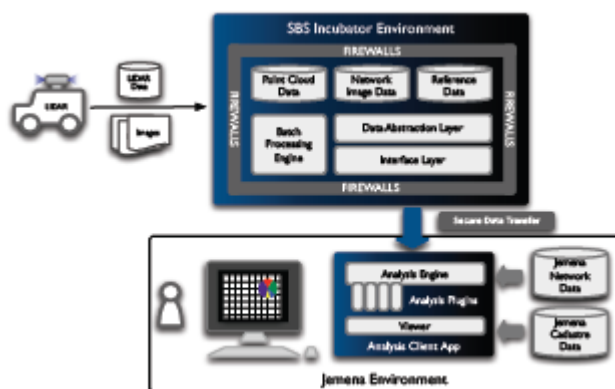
SBS Incubator Environment

FIREWALLS

FIREWALLS

FIREWALLS

FIREWALLS

LIDAR

LIDAR Data

Images

Point Cloud Data

Network Image Data

Reference Data

Batch Processing Engine

Data Abstraction Layer

Interface Layer

Secure Data Transfer

Analysis Engine

Analysis Plugins

Viewer

Analysis Client App

Jemena Network Data

Jemena Cadastre Data

Jemena Environment